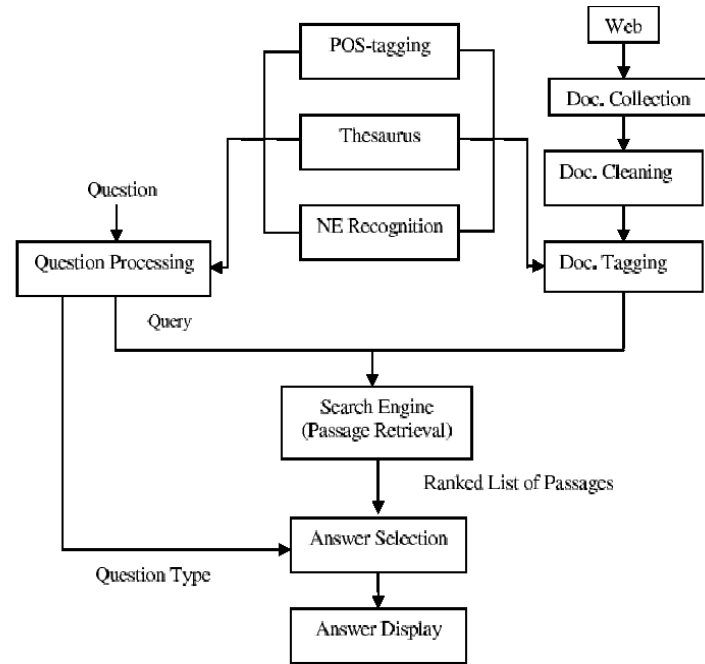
POS-tagging

Web

Doc. Collection

Thesaurus

Question

Doc. Cleaning

NE Recognition

Question Processing

Doc. Tagging

Query

Search Engine (Passage Retrieval)

Ranked List of Passages

Answer Selection

Question Type

Answer Display